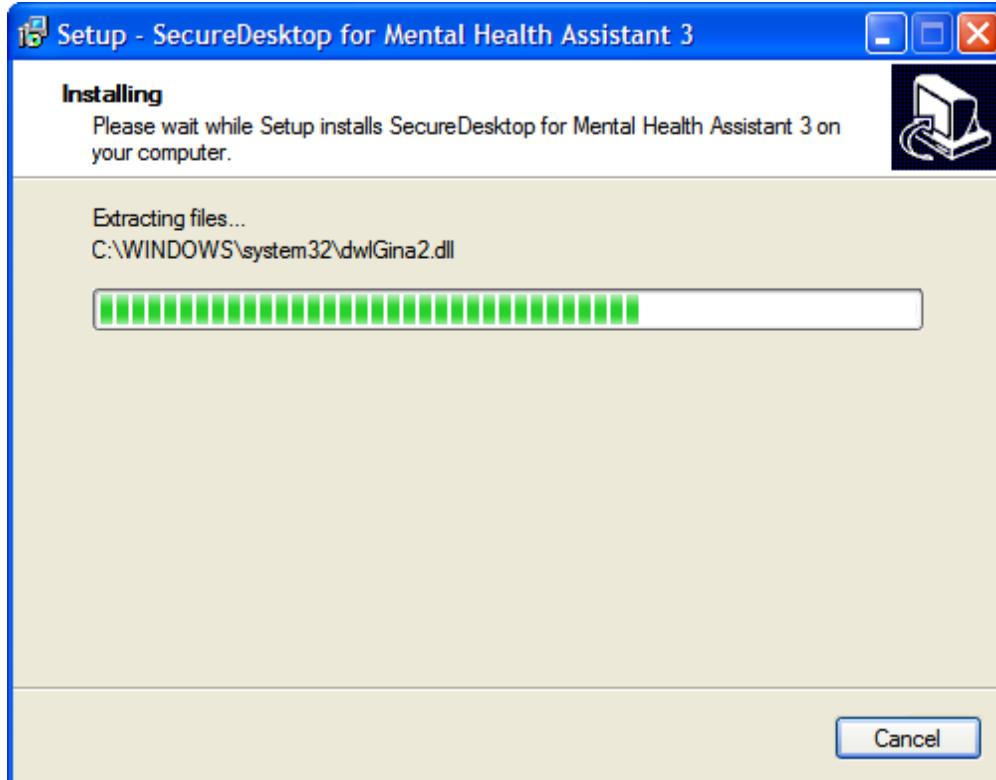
Setup - SecureDesktop for Mental Health Assistant 3

Installing

Please wait while Setup installs SecureDesktop for Mental Health Assistant 3 on your computer.

Extracting files...

C:\WINDOWS\system32\dwlGina2.dll

Cancel